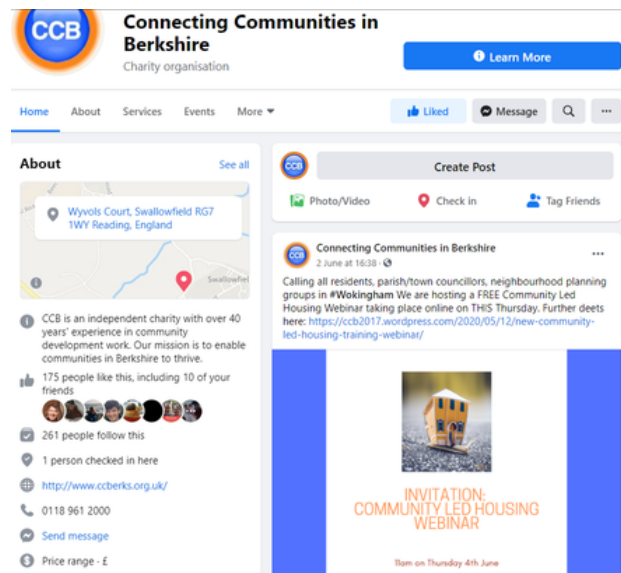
CCB

Connecting Communities in Berkshire

Charity organisation

Learn More

Home About Services Events More

Liked Message ...

About See all

Wyvols Court, Swallowfield RG7 1WY Reading, England

Swallowfield

CCB is an independent charity with over 40 years' experience in community development work. Our mission is to enable communities in Berkshire to thrive.

175 people like this, including 10 of your friends

261 people follow this

1 person checked in here

http://www.ccberks.org.uk/

0118 961 2000

Send message

Price range · £

Create Post

Photo/Video Check in Tag Friends

Connecting Communities in Berkshire

2 June at 16:38 ·

Calling all residents, parish/town councillors, neighbourhood planning groups in #Wokingham We are hosting a FREE Community Led Housing Webinar taking place online on THIS Thursday. Further deets here: https://ccb2017.wordpress.com/2020/05/12/new-community-led-housing-training-webinar/

INVITATION: COMMUNITY LED HOUSING WEBINAR

11am on Thursday 4th June